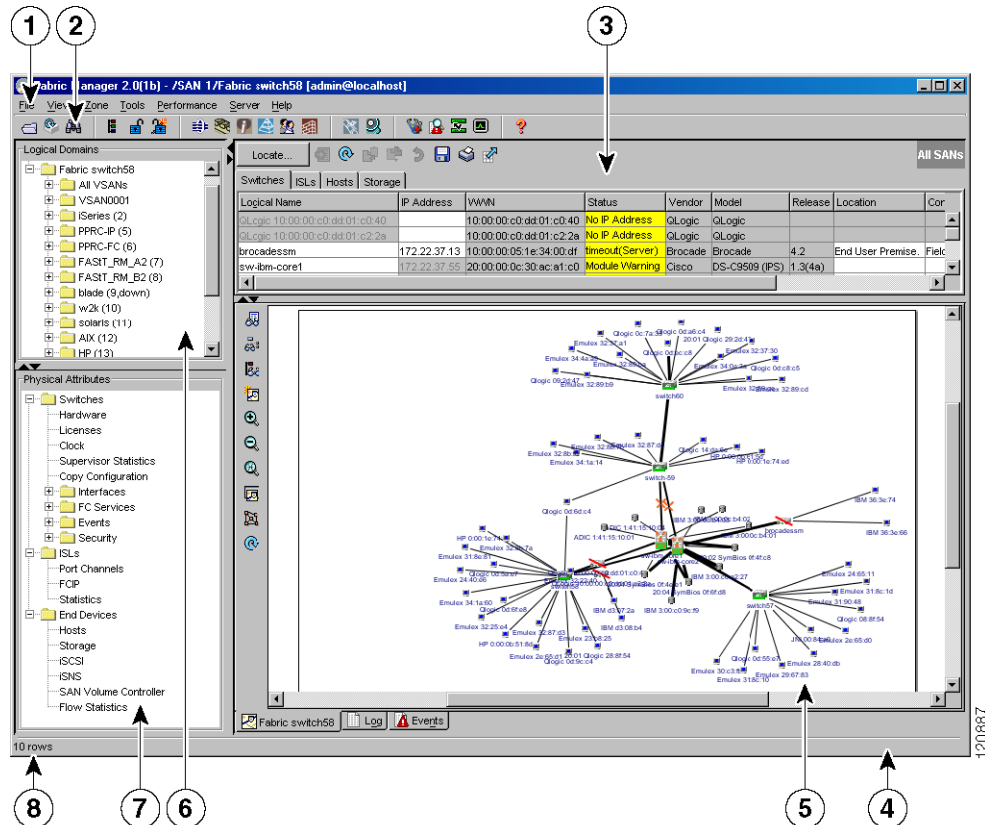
1 2 3

Fabric Manager 2.0(1b) - /SAN 1/Fabric switch58 [admin@localhost]

File View Zone Tools Performance Server Help

Logical Domains

Fabric switch58
All VSANs
VSAN0001
iSeries (2)
PPRC-IP (5)
PPRC-FC (6)
FASIT_RM_A2 (7)
FASIT_RM_B2 (8)
blade (9,down)
w2k (10)
solaris (11)
AIX (12)
HP (13)

Physical Attributes

Switches
Hardware
Licenses
Clock
Supervisor Statistics
Copy Configuration
Interfaces
FC Services
Events
Security
ISLs
Port Channels
FCIP
Statistics
End Devices
Hosts
Storage
iSCSI
iSNS
SAN Volume Controller
Flow Statistics

Locate...

All SANs

Switches ISLs Hosts Storage

| Logical Name | IP Address | WWN | Status | Vendor | Model | Release | Location | Cor |
|---|---|---|---|---|---|---|---|---|
| QLogic 10:00:00:c0:dd:01:c0:40 | | 10:00:00:c0:dd:01:c0:40 | No IP Address | QLogic | QLogic | | | |
| QLogic 10:00:00:c0:dd:01:c2:2a | | 10:00:00:c0:dd:01:c2:2a | No IP Address | QLogic | QLogic | | | |
| brocadessm | 172.22.37.13 | 10:00:00:05:1e:34:00:df | timeout(Server) | Brocade | Brocade | 4.2 | End User Premise. | Field |
| sw-ibm-core1 | 172.22.37.55 | 20:00:00:0c:30:ac:a1:c0 | Module Warning | Cisco | DS-C9509 (IPS) | 1.3(4a) | | |

switch60
switch59
switch57
brocadessm
IBM 36:3e:74
IBM 36:3e:66
Emulex 34:1a:14
Qlogic 0d:6d:c4
ADIC 1:41:15:10:01
Emulex 24:40:d8
Emulex 34:1a:60
Emulex 32:25:e4
Emulex 32:87:d3
IBM d3:07:2a
IBM d3:08:b4
IBM 3:00:c0:9c:f9
Emulex 24:65:11
Emulex 31:8c:1d
Emulex 31:90:48
Qlogic 08:8f:54
Emulex 2e:65:d0
Emulex 28:40:db
Emulex 29:67:83
Emulex 30:c3:b4

Fabric switch58 Log Events

10 rows

120887

8 7 6 5 4